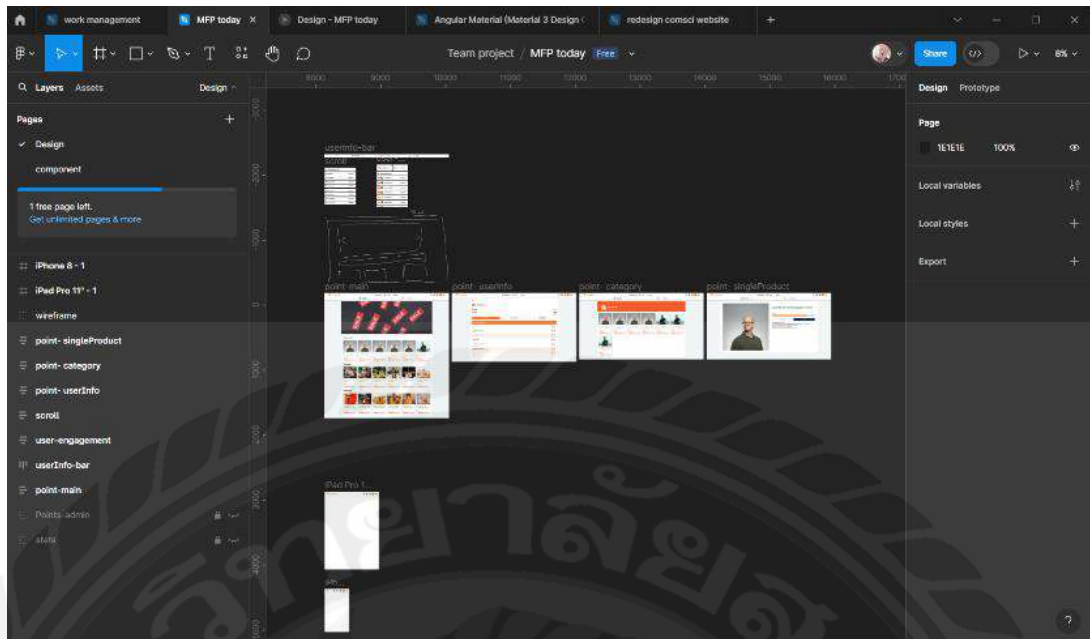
work management
MFP today
Design - MFP today
Angular Material (Material 3 Design
redesign comsci website

Team project / MFP today Free
Share
8%

Layers Assets
Design

Pages
Design
component

1 free page left.
Get unlimited pages & more

iPhone 8 - 1
iPad Pro 11" - 1
wireframe
point- singleProduct
point- category
point- userInfo
scroll
user-engagement
userInfo-bar
point-main
Points admin
stats

userInfo-bar
scroll
point-main
point- userInfo
point- category
point- singleProduct
iPad Pro 1...

Design Prototype
Page
1E1E1E 100%
Local variables
Local styles
Export